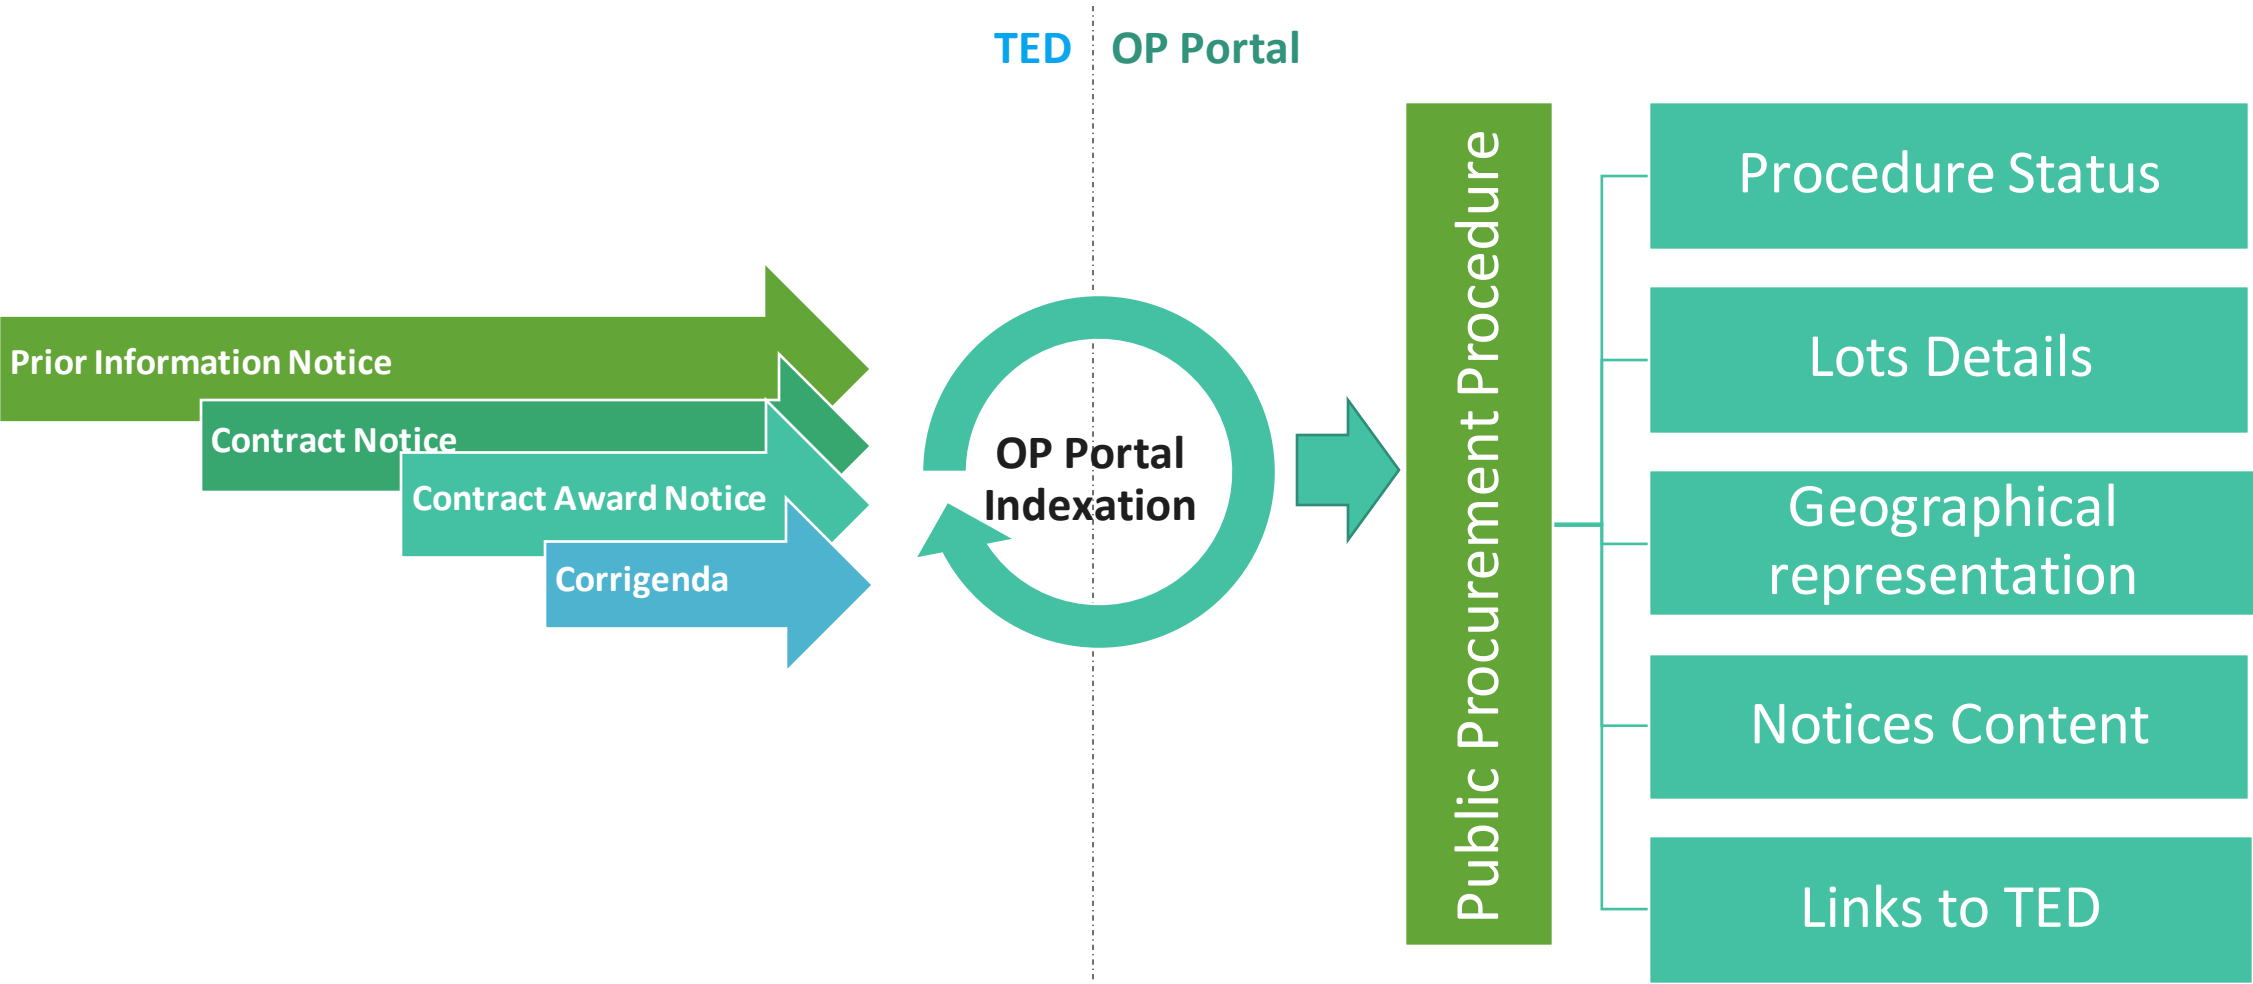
TED OP Portal

Prior Information Notice

Contract Notice

Contract Award Notice

Corrigenda

OP Portal Indexation

Public Procurement Procedure

Procedure Status

Lots Details

Geographical representation

Notices Content

Links to TED